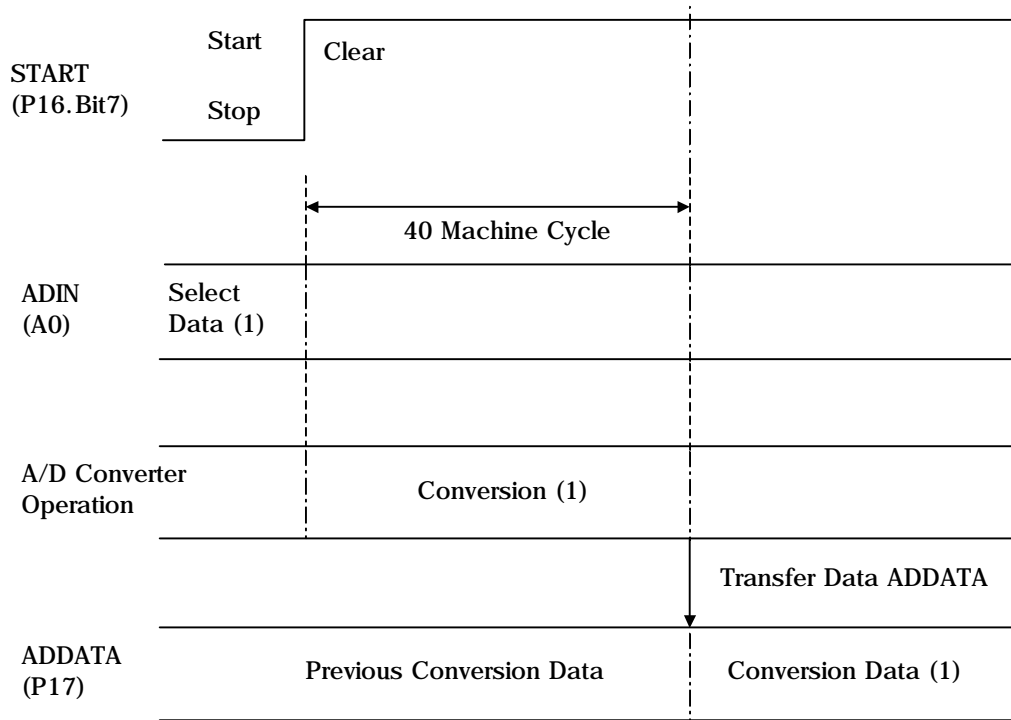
START
(P16.Bit7)

Start

Stop

Clear

40 Machine Cycle

ADIN
(A0)

Select
Data (1)

A/D Converter
Operation

Conversion (1)

Transfer Data ADDATA

ADDATA
(P17)

Previous Conversion Data

Conversion Data (1)